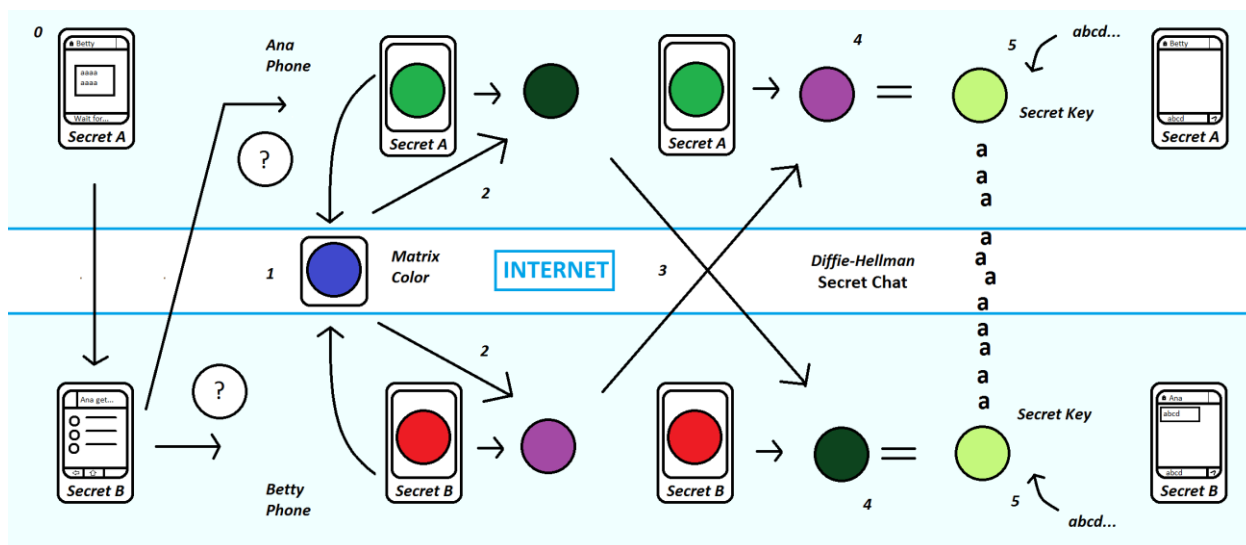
0

Betty

aaaa
aaaa

Wait for...

Secret A

Ana Phone

?

Secret A

2

Secret A

4

5

abcd...

Secret Key

Betty

abcd

Secret A

a
a
a
a
a
a
a
a
a
a
a

1

Matrix Color

INTERNET

3

Diffie-Hellman Secret Chat

Ana get...

Secret B

?

2

Secret B

Secret B

4

Secret Key

Ana

abcd

abcd

Secret B

5

abcd...

Betty Phone